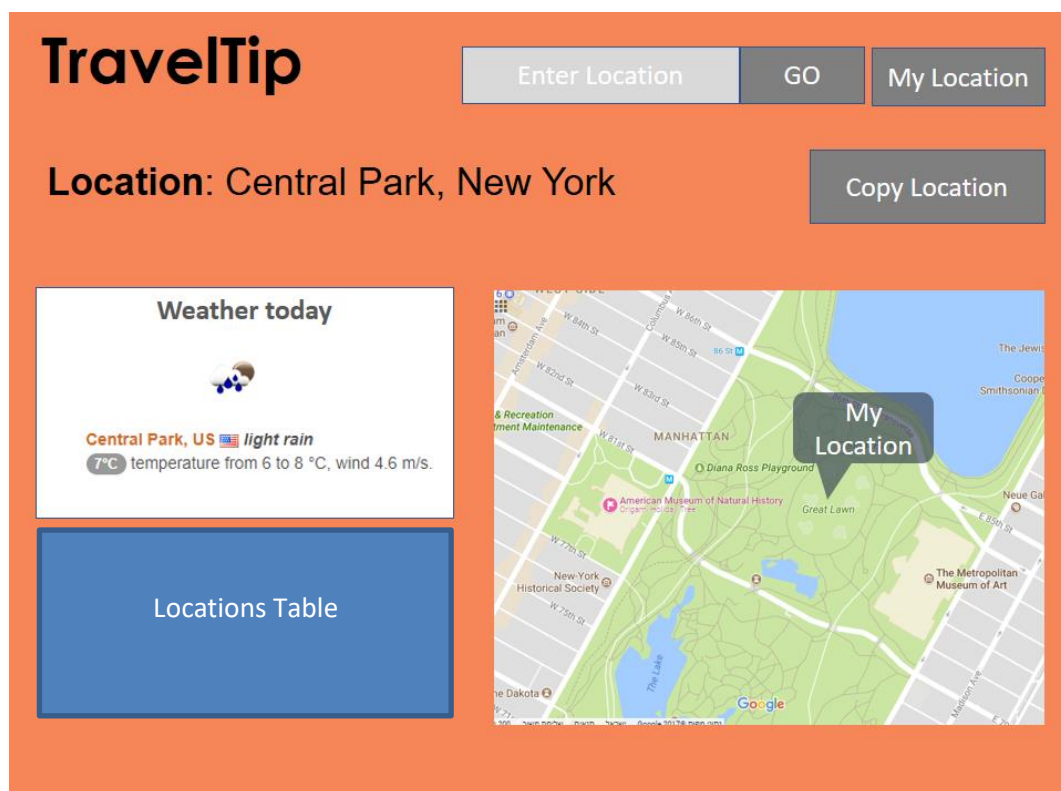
TravelTip

Enter Location

GO

My Location

Location: Central Park, New York

Copy Location

Weather today

Central Park, US light rain

7°C temperature from 6 to 8 °C, wind 4.6 m/s.

Locations Table

W 86th St

W 85th St

86 St

W 84th St

W 82nd St

W 83rd St

Amsterdam Ave

Columbus Ave

& Recreation
tment Maintenance

W 81st St

MANHATTAN

Diana Ross Playground

American Museum of Natural History
Origami Holiday Tree

Great Lawn

My Location

The Jewis

Coope
Smithsonian

Neue Gal

E 85th St

W 77th St

New-York Historical Society

W 75th St

The Metropolitan Museum of Art

The Lake

he Dakota

Madison Ave

Google